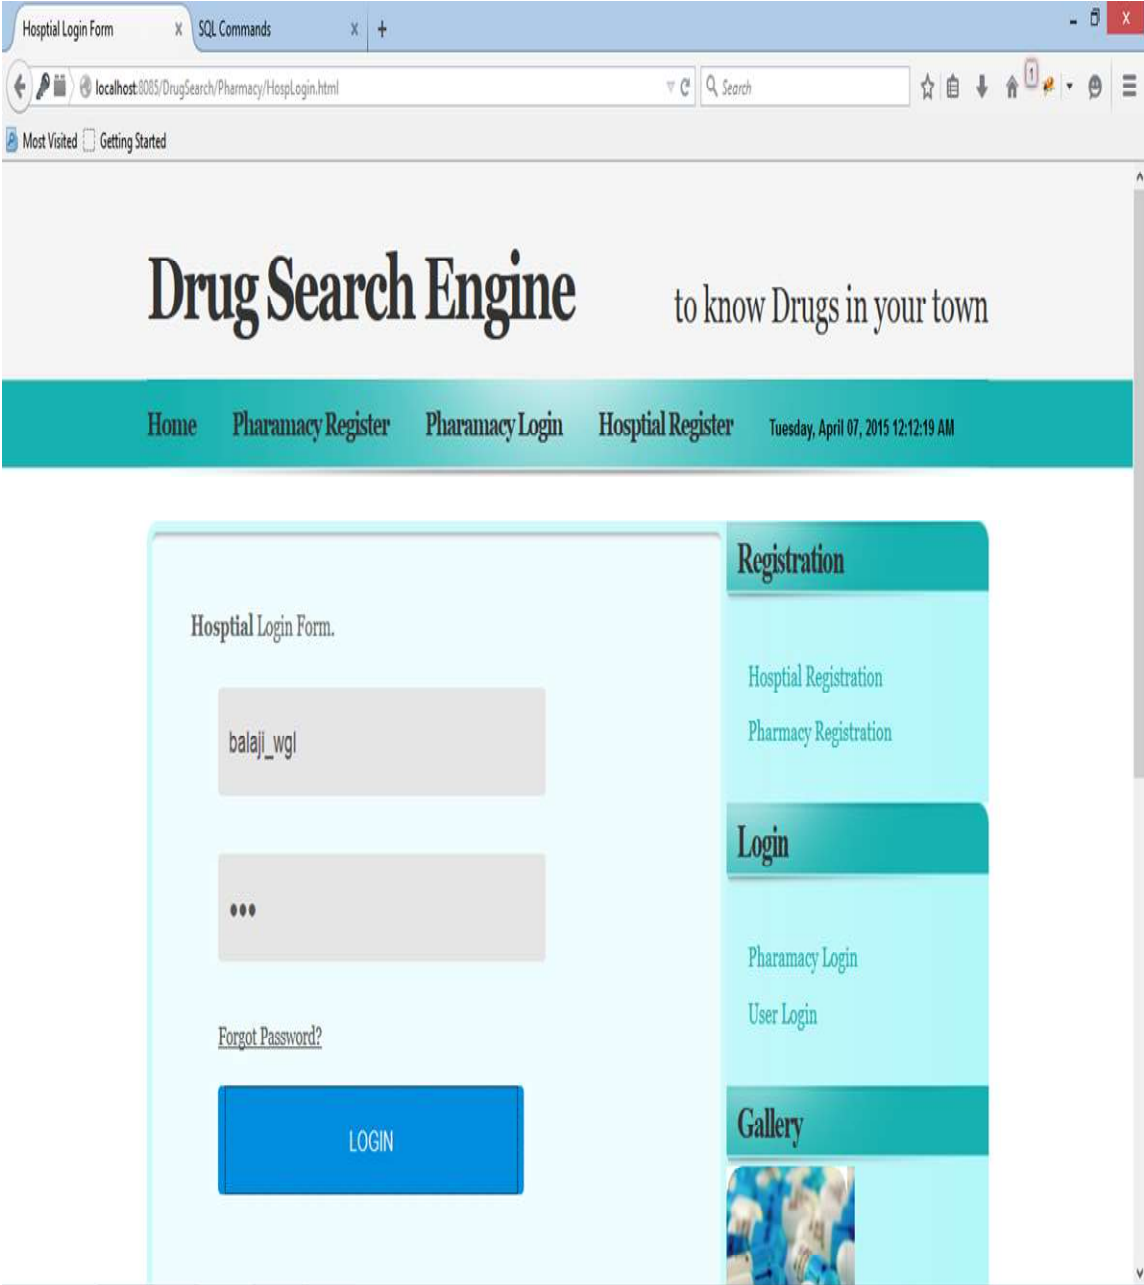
Hosptial Login Form x SQL Commands x +

localhost:8085/DrugSearch/Pharmacy/HospLogin.html

Search

Most Visited Getting Started

Drug Search Engine

to know Drugs in your town

Home Pharamacy Register Pharamacy Login Hosptial Register Tuesday, April 07, 2015 12:12:19 AM

Hosptial Login Form.

balaji_wgl

•••

Forgot Password?

LOGIN

Registration

Hosptial Registration

Pharmacy Registration

Login

Pharamacy Login

User Login

Gallery